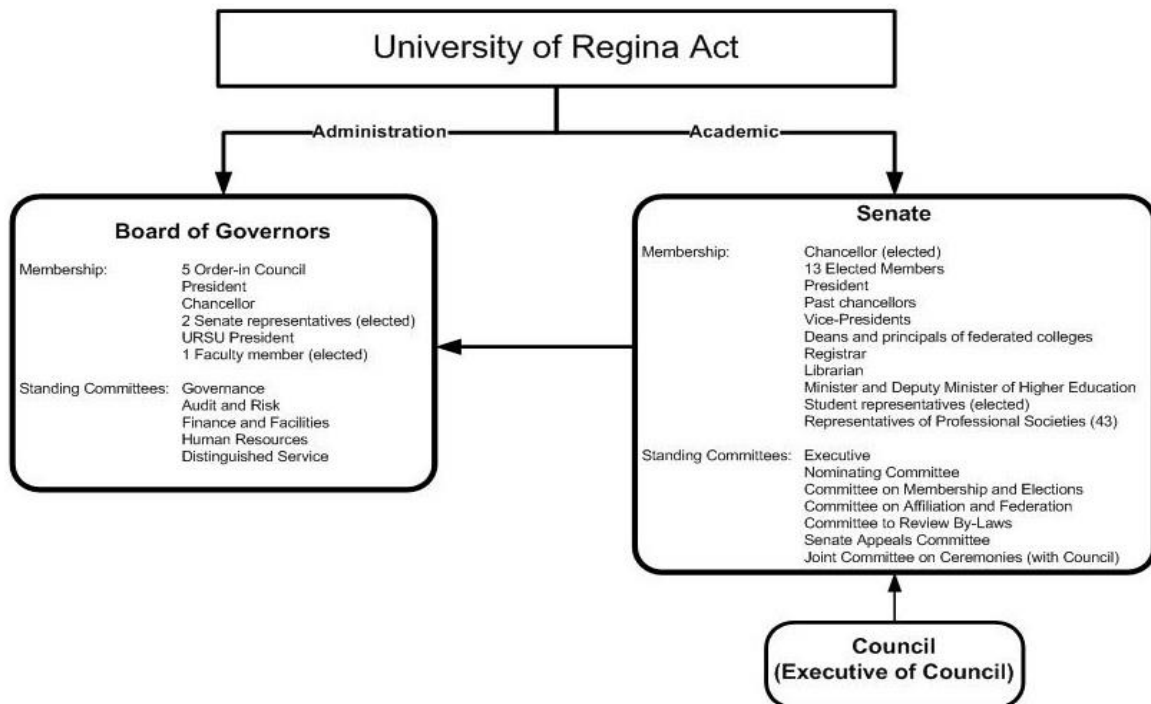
University of Regina Act

Administration

Academic

Board of Governors

Membership: 5 Order-in Council
President
Chancellor
2 Senate representatives (elected)
URSU President
1 Faculty member (elected)

Standing Committees: Governance
Audit and Risk
Finance and Facilities
Human Resources
Distinguished Service

Senate

Membership: Chancellor (elected)
13 Elected Members
President
Past chancellors
Vice-Presidents
Deans and principals of federated colleges
Registrar
Librarian
Minister and Deputy Minister of Higher Education
Student representatives (elected)
Representatives of Professional Societies (43)

Standing Committees: Executive
Nominating Committee
Committee on Membership and Elections
Committee on Affiliation and Federation
Committee to Review By-Laws
Senate Appeals Committee
Joint Committee on Ceremonies (with Council)

Council
(Executive of Council)